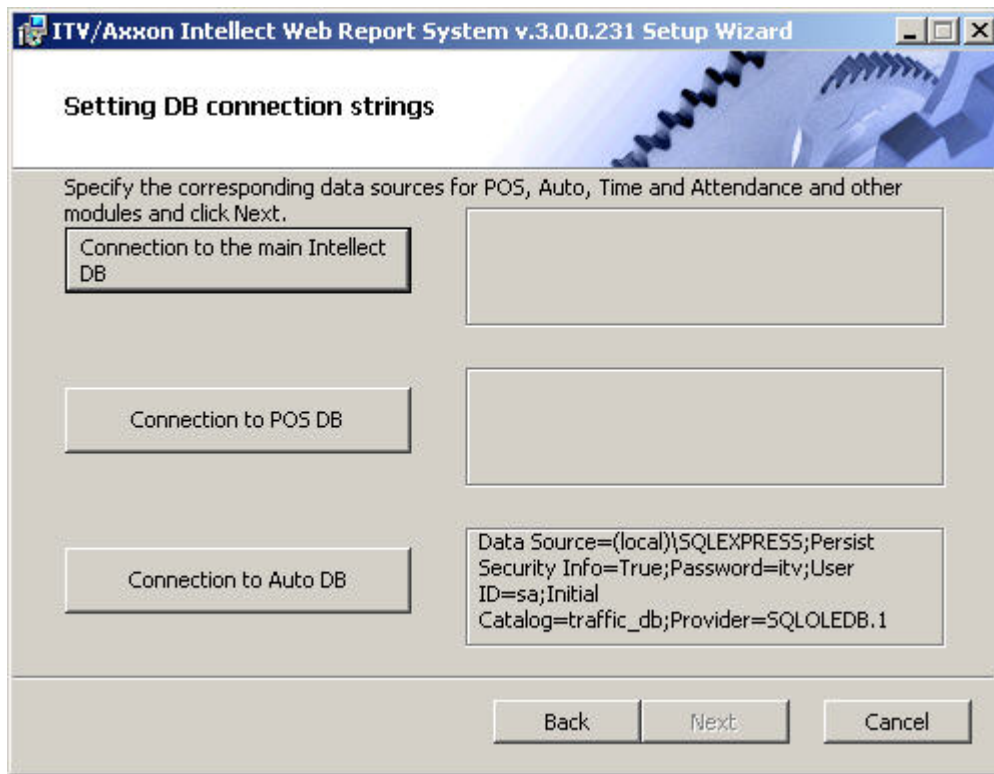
ITV/Axxon Intellect Web Report System v.3.0.0.231 Setup Wizard

Setting DB connection strings

Specify the corresponding data sources for POS, Auto, Time and Attendance and other modules and click Next.

Connection to the main Intellect DB

Connection to POS DB

Connection to Auto DB

Data Source=(local)\SQLEXPRESS;Persist Security Info=True;Password=itv;User ID=sa;Initial Catalog=traffic_db;Provider=SQLOLEDB.1

Back

Next

Cancel